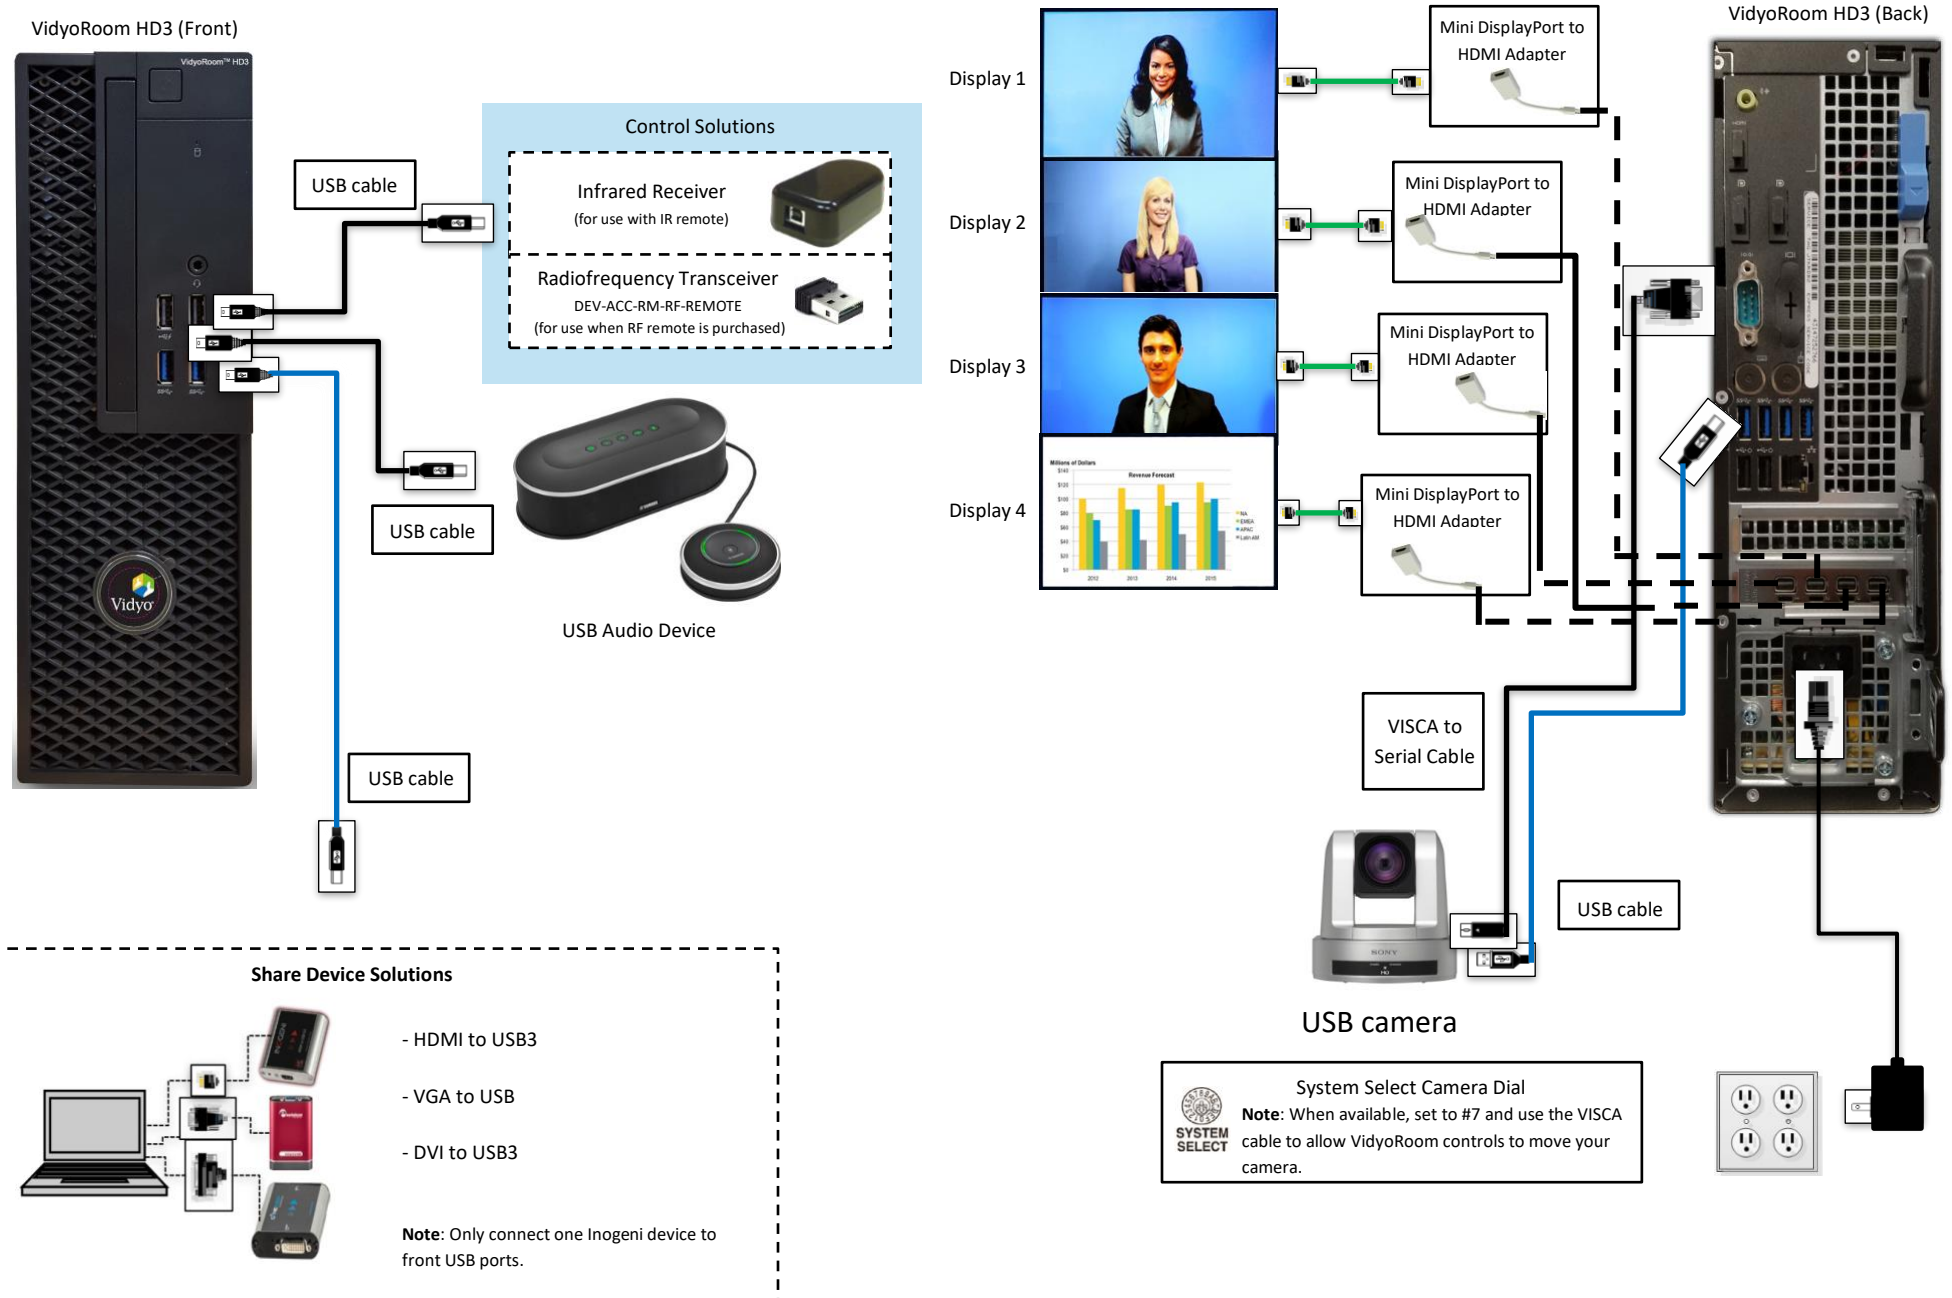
VidyoRoom HD3 (Front)

VidyoRoom™ HD3

Vidyo

USB cable

Control Solutions

Infrared Receiver
(for use with IR remote)

Radiofrequency Transceiver
DEV-ACC-RM-RF-REMOTE
(for use when RF remote is purchased)

USB cable

USB Audio Device

USB cable

Display 1

Display 2

Display 3

Display 4

Mini DisplayPort to HDMI Adapter

Mini DisplayPort to HDMI Adapter

Mini DisplayPort to HDMI Adapter

Mini DisplayPort to HDMI Adapter

VidyoRoom HD3 (Back)

VISCA to Serial Cable

USB cable

USB camera

System Select Camera Dial
SYSTEM SELECT
**Note**: When available, set to #7 and use the VISCA cable to allow VidyoRoom controls to move your camera.

Share Device Solutions

- HDMI to USB3

- VGA to USB

- DVI to USB3

**Note**: Only connect one Inogeni device to front USB ports.